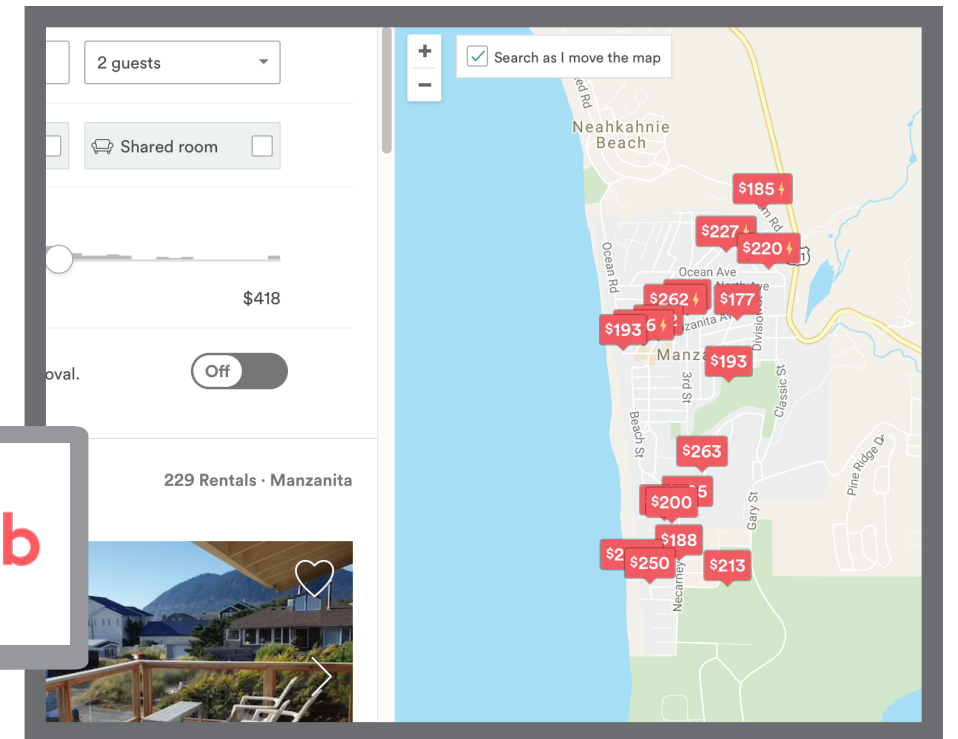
2 guests

Shared room

$418

oval.

Off

229 Rentals · Manzanita

b

+
−

Search as I move the map

Neahkahnie Beach

Ocean Rd

Ocean Ave

North Ave

Manzanita Ave

Manza

3rd St

Beach St

Division

Classic St

Gary St

Necarney

Pine Ridge Dr

$185

$227

$220

$262

$177

$193

6

$193

$263

$200

$188

$2

$250

$213